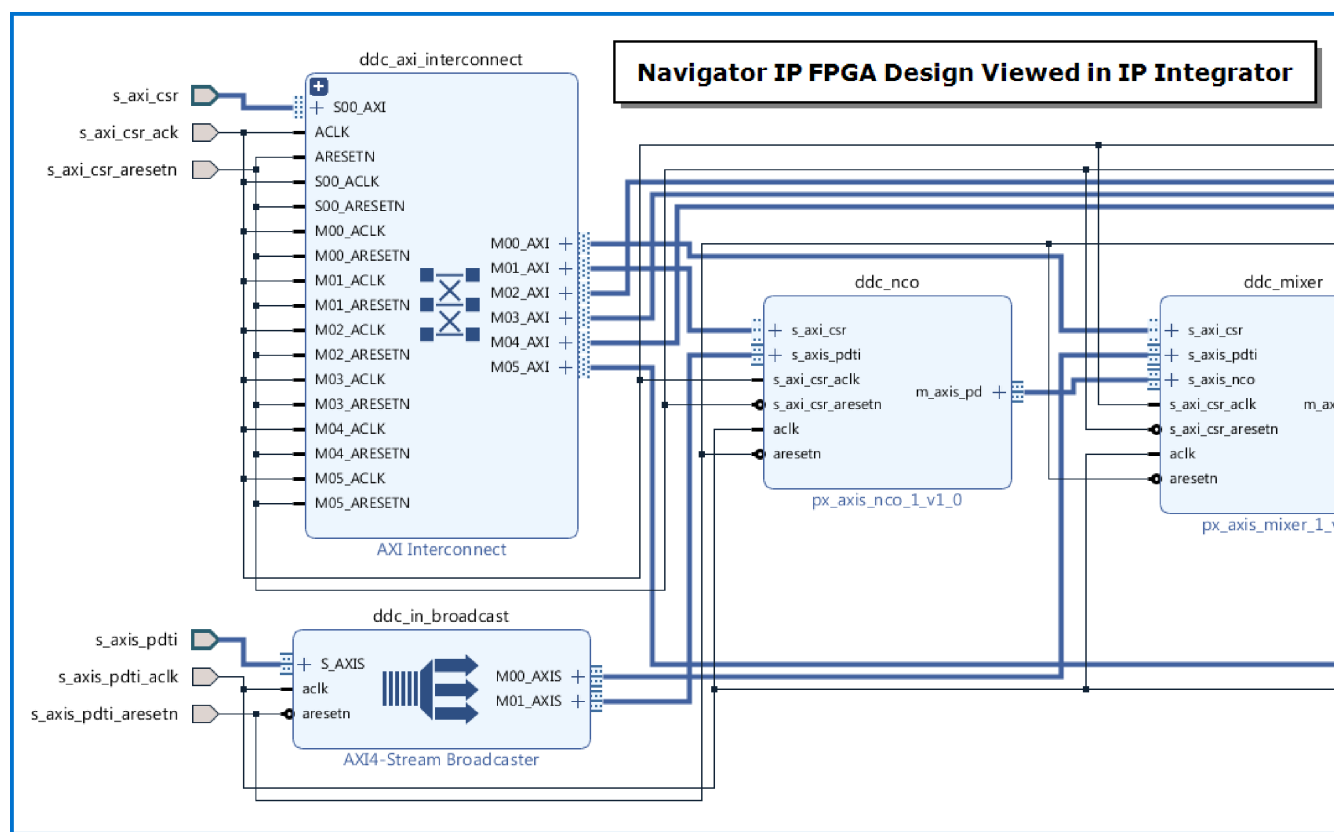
Navigator IP FPGA Design Viewed in IP Integrator

s_axi_csr
s_axi_csr_ack
s_axi_csr_aresetn

ddc_axi_interconnect
S00_AXI
ACLK
ARESETN
S00_ACLK
S00_ARESETN
M00_ACLK
M00_ARESETN
M01_ACLK
M01_ARESETN
M02_ACLK
M02_ARESETN
M03_ACLK
M03_ARESETN
M04_ACLK
M04_ARESETN
M05_ACLK
M05_ARESETN
M00_AXI
M01_AXI
M02_AXI
M03_AXI
M04_AXI
M05_AXI
AXI Interconnect

ddc_nco
s_axi_csr
s_axis_pdti
s_axi_csr_aclk
s_axi_csr_aresetn
aclk
aresetn
m_axis_pd
px_axis_nco_1_v1_0

ddc_mixer
s_axi_csr
s_axis_pdti
s_axis_nco
s_axi_csr_aclk
s_axi_csr_aresetn
aclk
aresetn
m_ax
px_axis_mixer_1_v

s_axis_pdti
s_axis_pdti_aclk
s_axis_pdti_aresetn

ddc_in_broadcast
S_AXIS
aclk
aresetn
M00_AXIS
M01_AXIS
AXI4-Stream Broadcaster